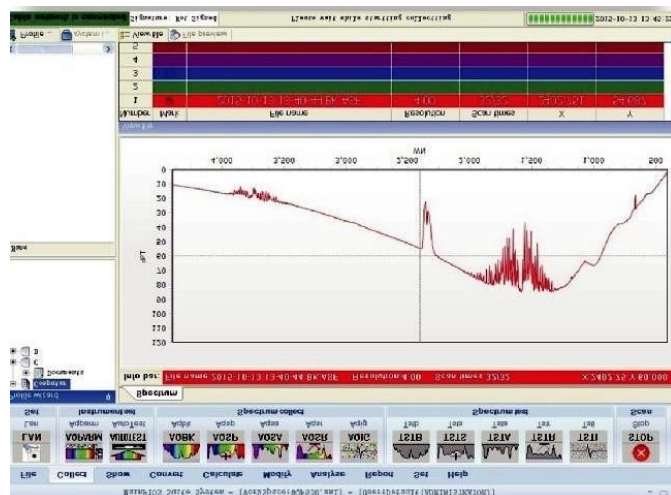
Signature: Not Signed
Please wait while scanning collecting
2012-10-13 13:42:3
Profile
View file
File browser
2
4
3
5
1
2012-10-13 13-40-44 BK.ASF
4.00
32/32
2402.75
24.087
Number
Mark
File name
Resolution
Scan times
X
Y
WN
4,000
3,500
3,000
2,500
2,000
1,500
1,000
500
10
30
50
70
90
110
130
150
%T
Bias
Documents
Computer
Profile wizard
Info bar: File name 2012-10-13 13-40-44 BK.ASF Resolution 4.00 Scan times 32/32 X 2402.75 Y 60.000
Spectrum
Set
Instrument set
Spectrum collect
Spectrum list
Scan
LAN
APOPAN
AMBTEST
AOBK
AOSB
AOSA
AOSR
AOIC
1STB
2STS
1STA
1STR
1STI
STOP
File
Collect
Show
Convert
Calculate
Modify
Analyse
Report
Set
Help
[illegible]